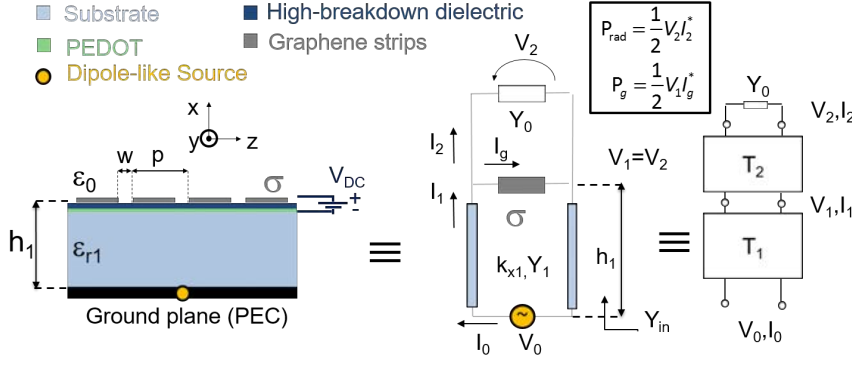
Substrate
High-breakdown dielectric
PEDOT
Graphene strips
Dipole-like Source

$P_{rad} = \frac{1}{2} V_2 I_2^*$
$P_g = \frac{1}{2} V_1 I_g^*$

x
y
z
w
p
$\varepsilon_0$
$\sigma$
$V_{DC}$
+
-
$h_1$
$\varepsilon_{r1}$
Ground plane (PEC)

≡

$V_2$
$Y_0$
$I_2$
$I_g$
$V_1=V_2$
$I_1$
$\sigma$
$h_1$
$k_{x1}, Y_1$
$Y_{in}$
$I_0$
$V_0$

≡

$Y_0$
$V_2, I_2$
$T_2$
$V_1, I_1$
$T_1$
$V_0, I_0$